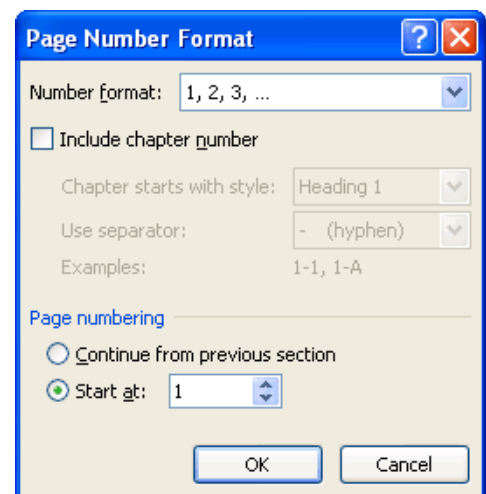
Page Number Format

?

X

Number format: 1, 2, 3, …

Include chapter number

Chapter starts with style: Heading 1

Use separator: - (hyphen)

Examples: 1-1, 1-A

Page numbering

Continue from previous section

Start at: 1

OK

Cancel